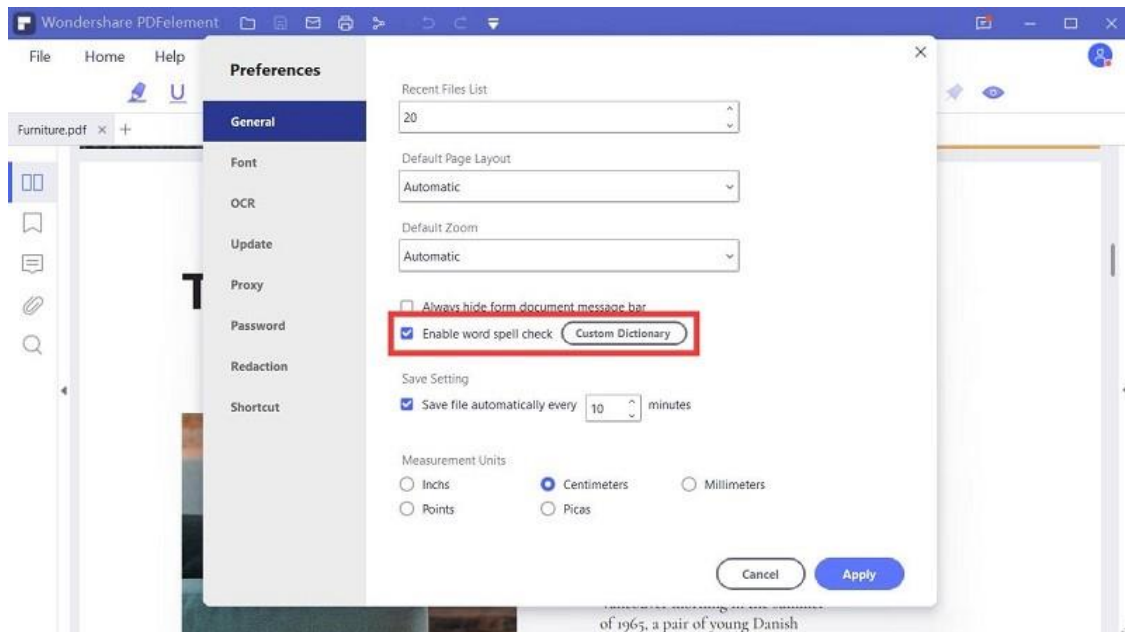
Wondershare PDFelement

File Home Help

Furniture.pdf × +

Preferences

General
Font
OCR
Update
Proxy
Password
Redaction
Shortcut

×

Recent Files List
20

Default Page Layout
Automatic

Default Zoom
Automatic

Always hide form document message bar
Enable word spell check Custom Dictionary

Save Setting
Save file automatically every 10 minutes

Measurement Units
Inchs Centimeters Millimeters
Points Picas

Cancel Apply

T

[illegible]
of 1965, a pair of young Danish